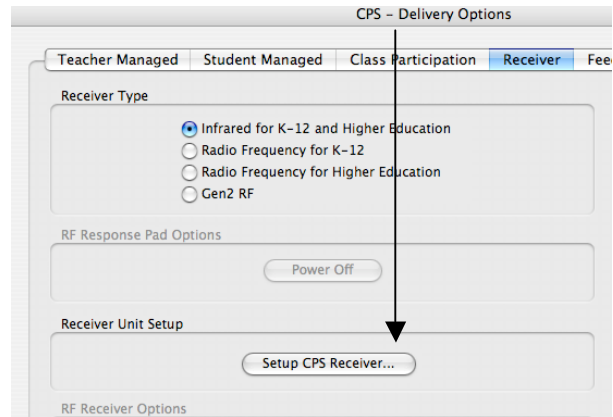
CPS - Delivery Options

Teacher Managed | Student Managed | Class Participation | Receiver | Fee

Receiver Type

Infrared for K-12 and Higher Education
Radio Frequency for K-12
Radio Frequency for Higher Education
Gen2 RF

RF Response Pad Options

Power Off

Receiver Unit Setup

Setup CPS Receiver...

RF Receiver Options